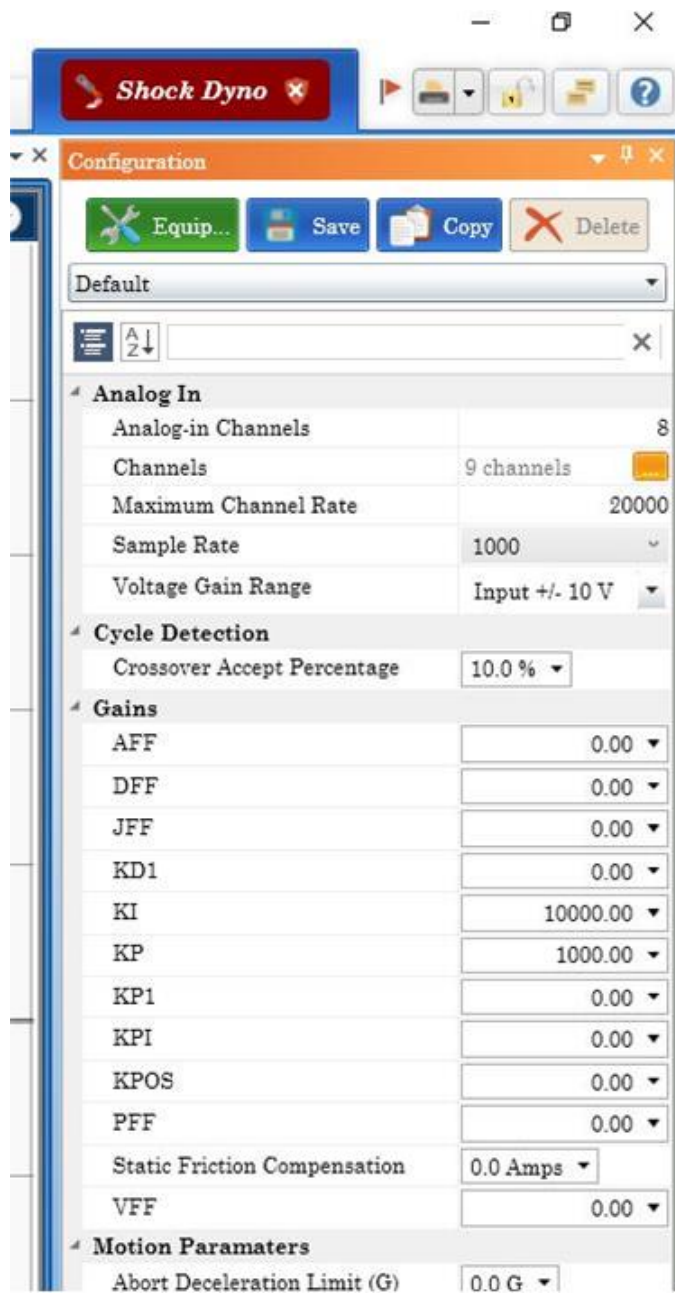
Shock Dyno

Configuration

Equip...
Save
Copy
Delete

Default

Analog In

| | |
|---|---|
| Analog-in Channels | 8 |
| Channels | 9 channels |
| Maximum Channel Rate | 20000 |
| Sample Rate | 1000 |
| Voltage Gain Range | Input +/- 10 V |

Cycle Detection

| | |
|---|---|
| Crossover Accept Percentage | 10.0 % |

Gains

| | |
|---|---|
| AFF | 0.00 |
| DFF | 0.00 |
| JFF | 0.00 |
| KD1 | 0.00 |
| KI | 10000.00 |
| KP | 1000.00 |
| KP1 | 0.00 |
| KPI | 0.00 |
| KPOS | 0.00 |
| PFF | 0.00 |
| Static Friction Compensation | 0.0 Amps |
| VFF | 0.00 |

Motion Paramaters

| | |
|---|---|
| Abort Deceleration Limit (G) | 0.0 G |